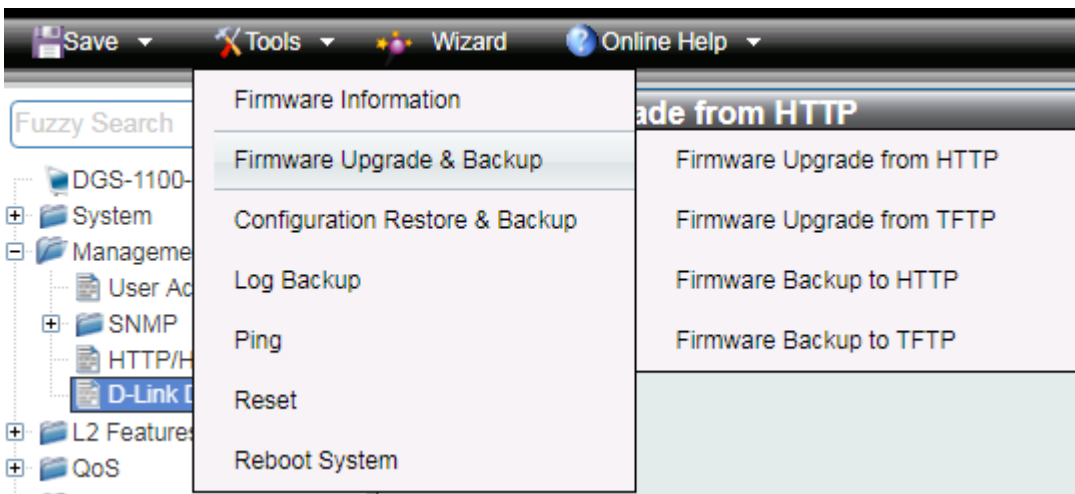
Save ▾ Tools ▾ Wizard Online Help ▾

Fuzzy Search

DGS-1100-
System
Manageme
User Ac
SNMP
HTTP/H
D-Link D
L2 Features
QoS

Firmware Information
Firmware Upgrade & Backup
Configuration Restore & Backup
Log Backup
Ping
Reset
Reboot System

ade from HTTP

Firmware Upgrade from HTTP
Firmware Upgrade from TFTP
Firmware Backup to HTTP
Firmware Backup to TFTP